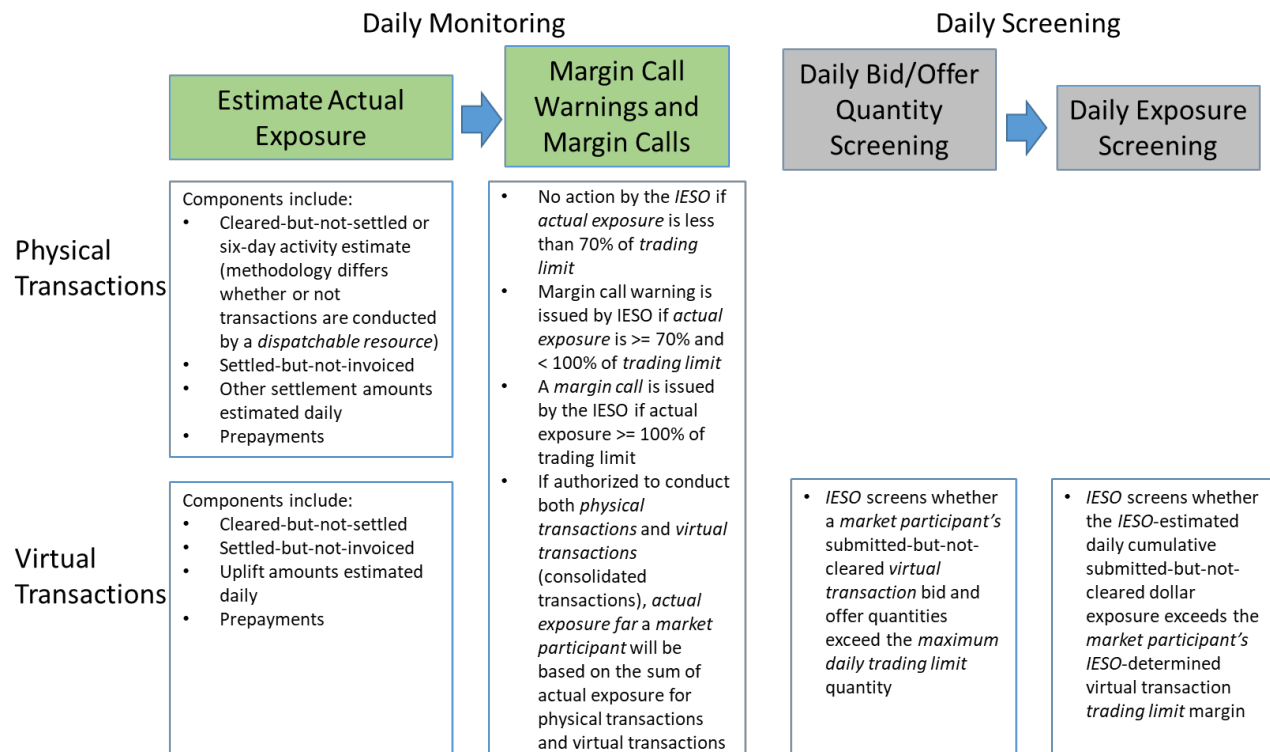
Daily Monitoring

Daily Screening

Estimate Actual Exposure

Margin Call Warnings and Margin Calls

Daily Bid/Offer Quantity Screening

Daily Exposure Screening

Physical Transactions

Components include:
- Cleared-but-not-settled or six-day activity estimate (methodology differs whether or not transactions are conducted by a *dispatchable resource*)
- Settled-but-not-invoiced
- Other settlement amounts estimated daily
- Prepayments

- No action by the *IESO* if *actual exposure* is less than 70% of *trading limit*
- Margin call warning is issued by IESO if *actual exposure* is >= 70% and < 100% of *trading limit*
- A *margin call* is issued by the IESO if actual exposure >= 100% of trading limit
- If authorized to conduct both *physical transactions* and *virtual transactions* (consolidated transactions), *actual exposure far* a *market participant* will be based on the sum of actual exposure for physical transactions and virtual transactions

Virtual Transactions

Components include:
- Cleared-but-not-settled
- Settled-but-not-invoiced
- Uplift amounts estimated daily
- Prepayments

- *IESO* screens whether a *market participant's* submitted-but-not-cleared *virtual transaction* bid and offer quantities exceed the *maximum daily trading limit* quantity

- *IESO* screens whether the *IESO*-estimated daily cumulative submitted-but-not-cleared dollar exposure exceeds the *market participant's IESO*-determined virtual transaction *trading limit* margin